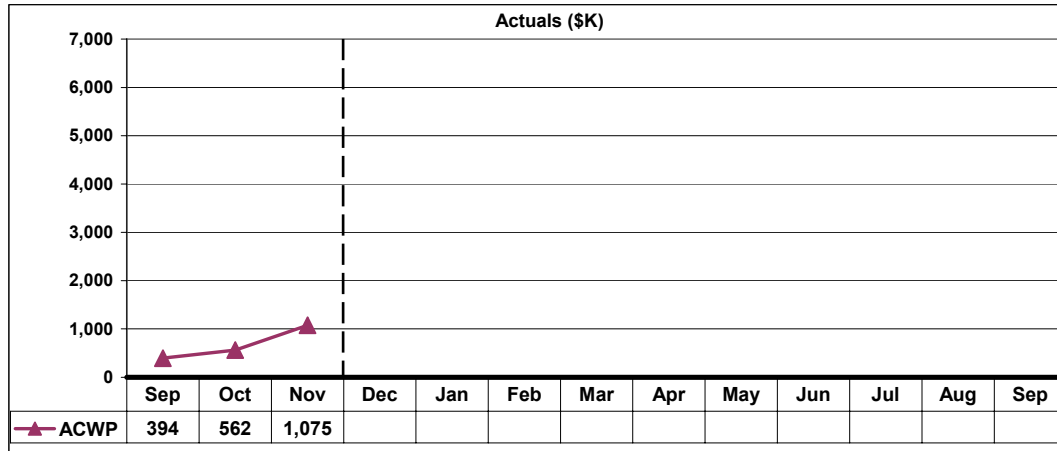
Actuals ($K)

7,000
6,000
5,000
4,000
3,000
2,000
1,000
0

| | Sep | Oct | Nov | Dec | Jan | Feb | Mar | Apr | May | Jun | Jul | Aug | Sep |
|---|---|---|---|---|---|---|---|---|---|---|---|---|---|
| ACWP | 394 | 562 | 1,075 | | | | | | | | | | |